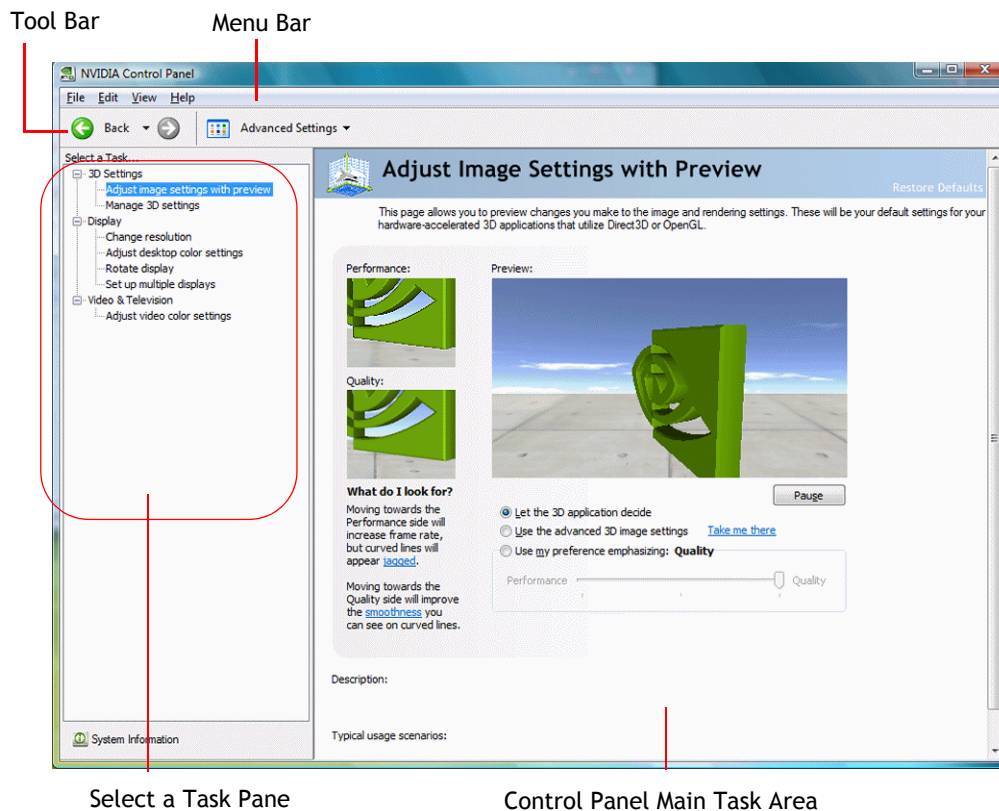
Tool Bar

Menu Bar

NVIDIA Control Panel

File Edit View Help

Back

Advanced Settings

Select a Task...

3D Settings
Adjust image settings with preview
Manage 3D settings
Display
Change resolution
Adjust desktop color settings
Rotate display
Set up multiple displays
Video & Television
Adjust video color settings

Adjust Image Settings with Preview

Restore Defaults

This page allows you to preview changes you make to the image and rendering settings. These will be your default settings for your hardware-accelerated 3D applications that utilize Direct3D or OpenGL.

Performance:

Preview:

Quality:

What do I look for?

Moving towards the Performance side will increase frame rate, but curved lines will appear jagged.

Moving towards the Quality side will improve the smoothness you can see on curved lines.

Pause

Let the 3D application decide

Use the advanced 3D image settings

Take me there

Use my preference emphasizing: Quality

Performance

Quality

Description:

Typical usage scenarios:

System Information

Select a Task Pane

Control Panel Main Task Area